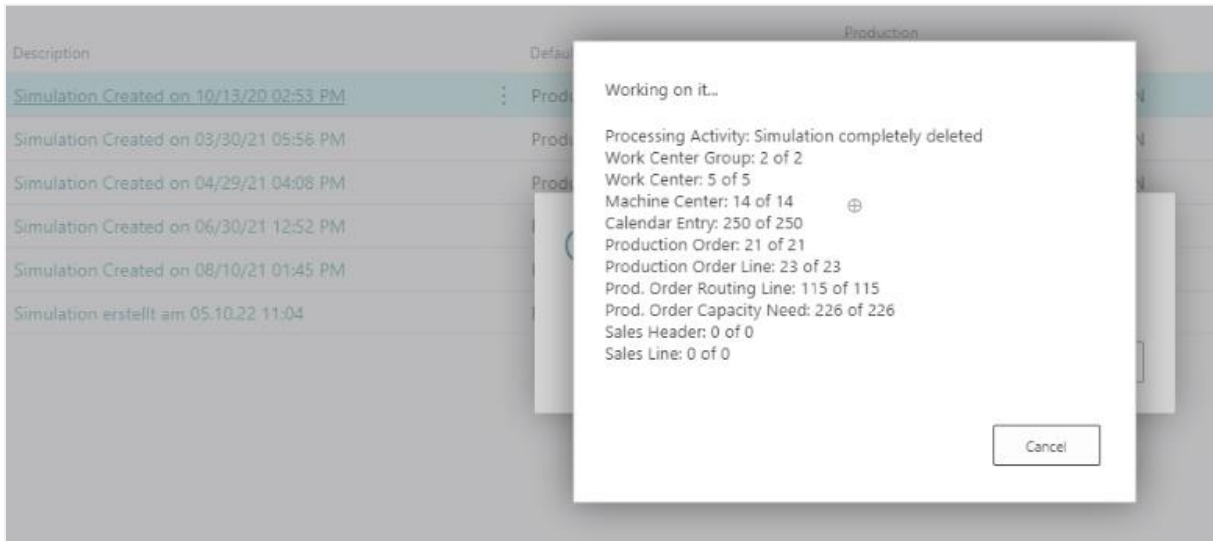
Description

Defaul

Production

Simulation Created on 10/13/20 02:53 PM

Prod

N

Simulation Created on 03/30/21 05:56 PM

Prod

N

Simulation Created on 04/29/21 04:08 PM

Prod

N

Simulation Created on 06/30/21 12:52 PM

Simulation Created on 08/10/21 01:45 PM

Simulation erstellt am 05.10.22 11:04

Working on it...

Processing Activity: Simulation completely deleted
Work Center Group: 2 of 2
Work Center: 5 of 5
Machine Center: 14 of 14
Calendar Entry: 250 of 250
Production Order: 21 of 21
Production Order Line: 23 of 23
Prod. Order Routing Line: 115 of 115
Prod. Order Capacity Need: 226 of 226
Sales Header: 0 of 0
Sales Line: 0 of 0

Cancel